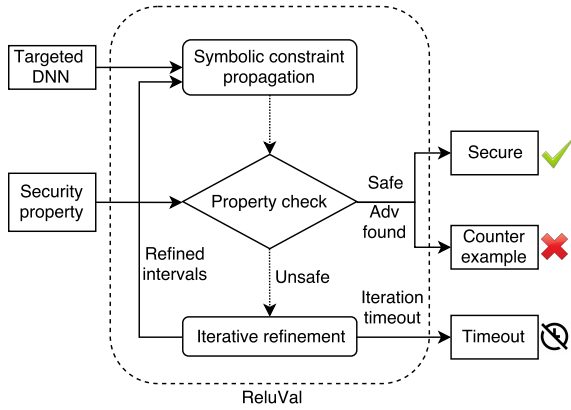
Targeted DNN

Symbolic constraint propagation

Security property

Property check

Safe

Adv found

Secure

Counter example

Refined intervals

Unsafe

Iteration timeout

Iterative refinement

Timeout

ReluVal